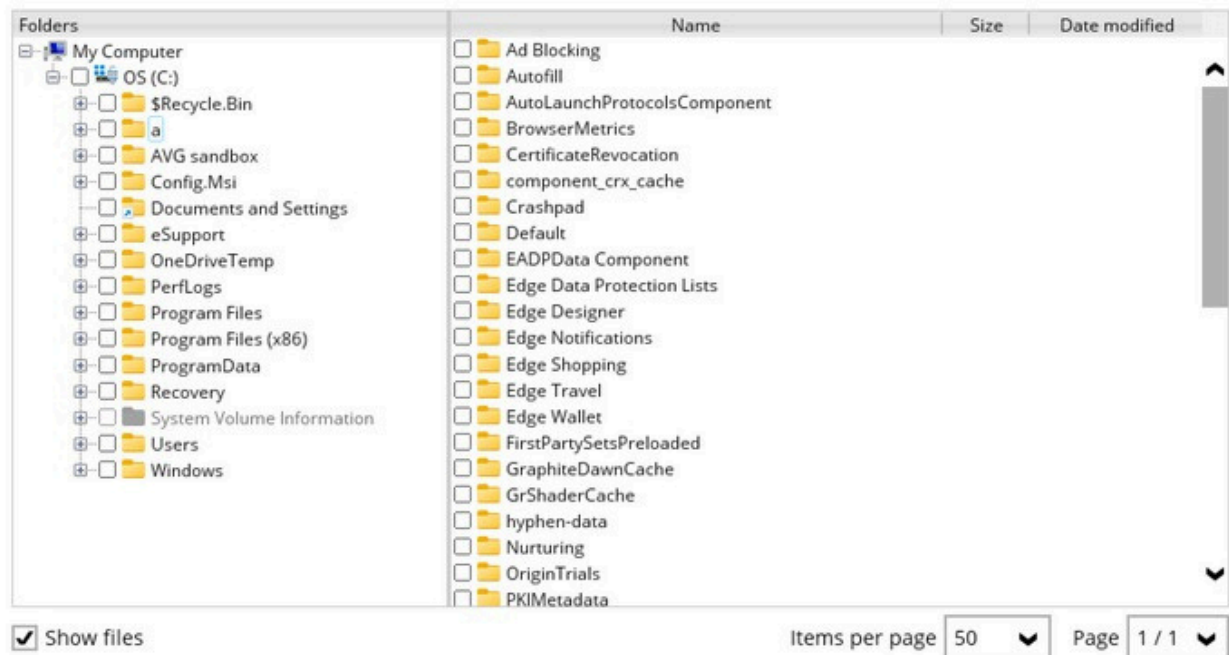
Folders

My Computer
OS (C:)
$Recycle.Bin
a
AVG sandbox
Config.Msi
Documents and Settings
eSupport
OneDriveTemp
PerfLogs
Program Files
Program Files (x86)
ProgramData
Recovery
System Volume Information
Users
Windows

| Name | Size | Date modified |
|---|---|---|
| Ad Blocking | | |
| Autofill | | |
| AutoLaunchProtocolsComponent | | |
| BrowserMetrics | | |
| CertificateRevocation | | |
| component_crx_cache | | |
| Crashpad | | |
| Default | | |
| EADPData Component | | |
| Edge Data Protection Lists | | |
| Edge Designer | | |
| Edge Notifications | | |
| Edge Shopping | | |
| Edge Travel | | |
| Edge Wallet | | |
| FirstPartySetsPreloaded | | |
| GraphiteDawnCache | | |
| GrShaderCache | | |
| hyphen-data | | |
| Nurturing | | |
| OriginTrials | | |
| PKIMetadata | | |

Show files

Items per page 50

Page 1 / 1